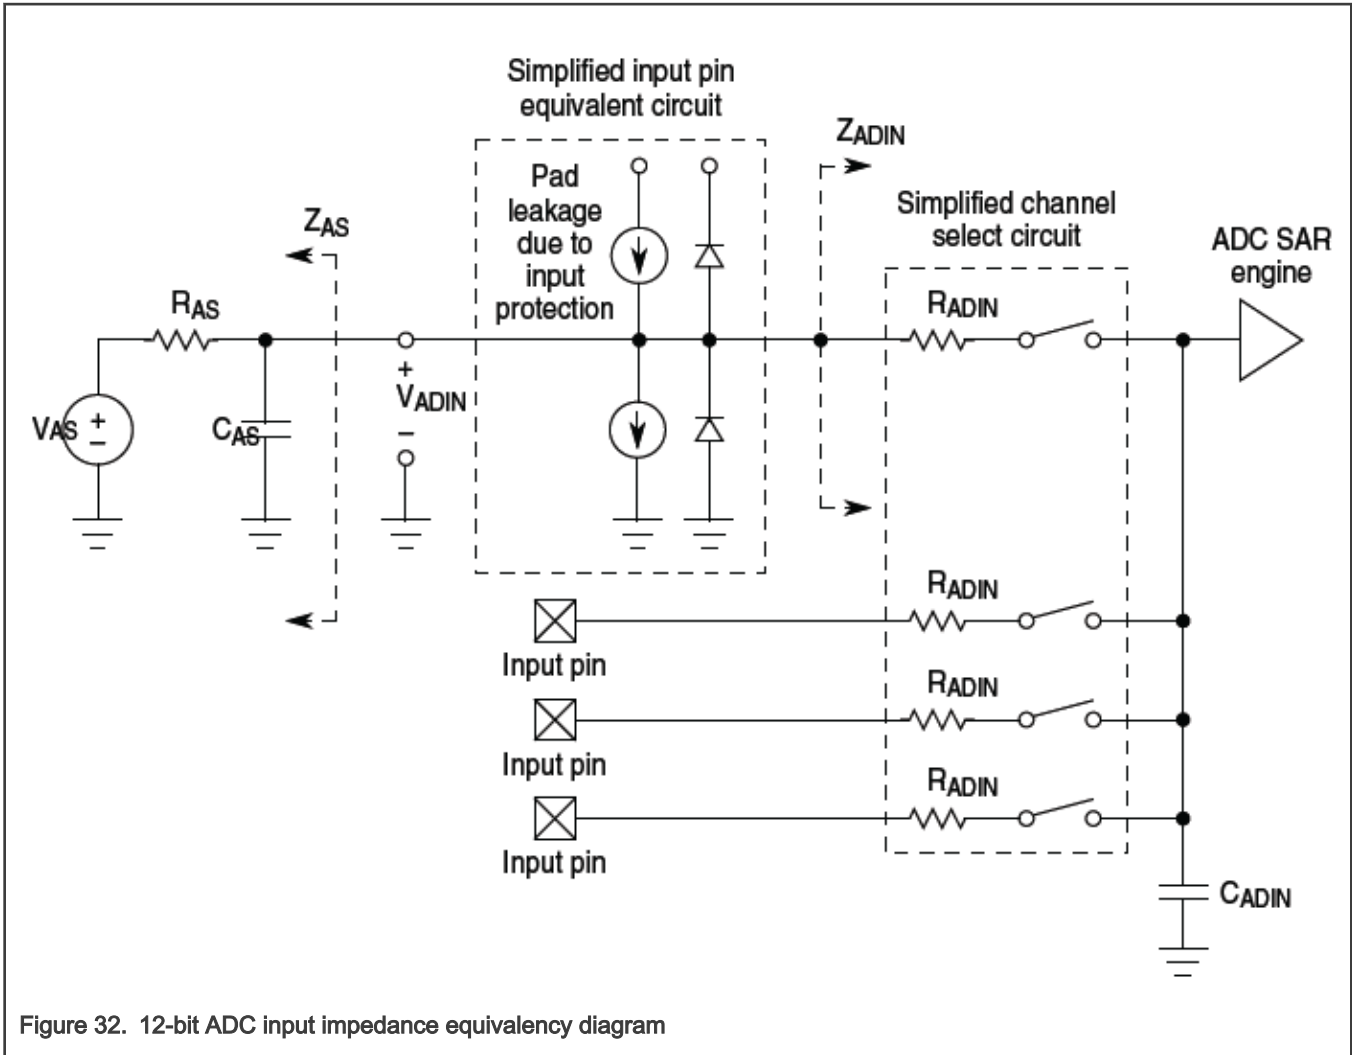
Simplified input pin equivalent circuit

$Z_{ADIN}$

Pad leakage due to input protection

Simplified channel select circuit

$Z_{AS}$

ADC SAR engine

$R_{AS}$

$R_{ADIN}$

+
$V_{ADIN}$
–

$V_{AS}$ + –

$C_{AS}$

$R_{ADIN}$

Input pin

$R_{ADIN}$

Input pin

$R_{ADIN}$

Input pin

$C_{ADIN}$

Figure 32. 12-bit ADC input impedance equivalency diagram